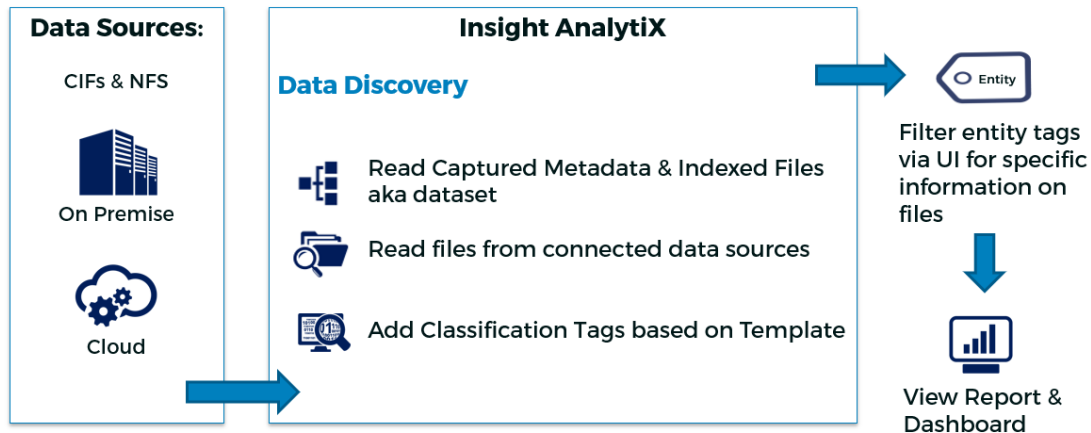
Data Sources:

CIFs & NFS

On Premise

Cloud

Insight AnalytiX

Data Discovery

Read Captured Metadata & Indexed Files aka dataset

Read files from connected data sources

Add Classification Tags based on Template

Entity

Filter entity tags via UI for specific information on files

View Report & Dashboard